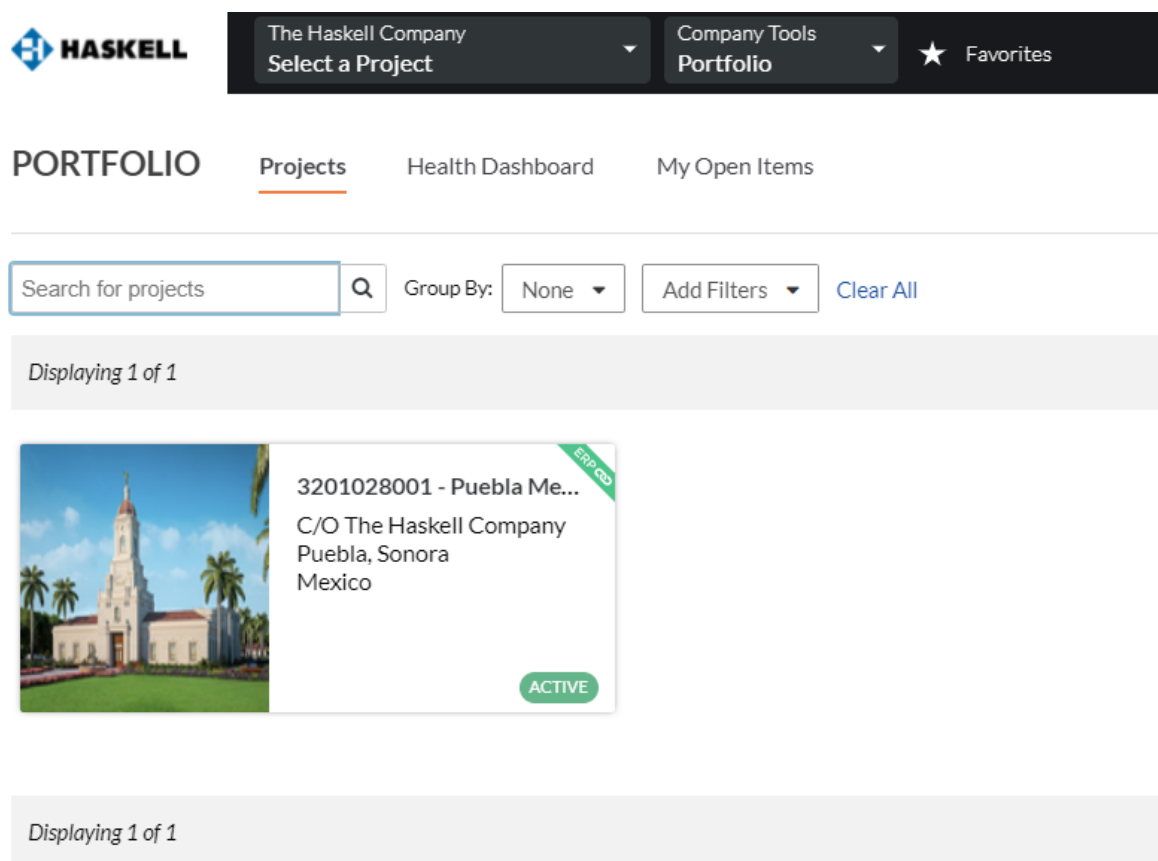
HASKELL

The Haskell Company
Select a Project

Company Tools
Portfolio

Favorites

PORTFOLIO

Projects

Health Dashboard

My Open Items

Search for projects

Group By: None

Add Filters

Clear All

Displaying 1 of 1

ERP

3201028001 - Puebla Me...
C/O The Haskell Company
Puebla, Sonora
Mexico

ACTIVE

Displaying 1 of 1